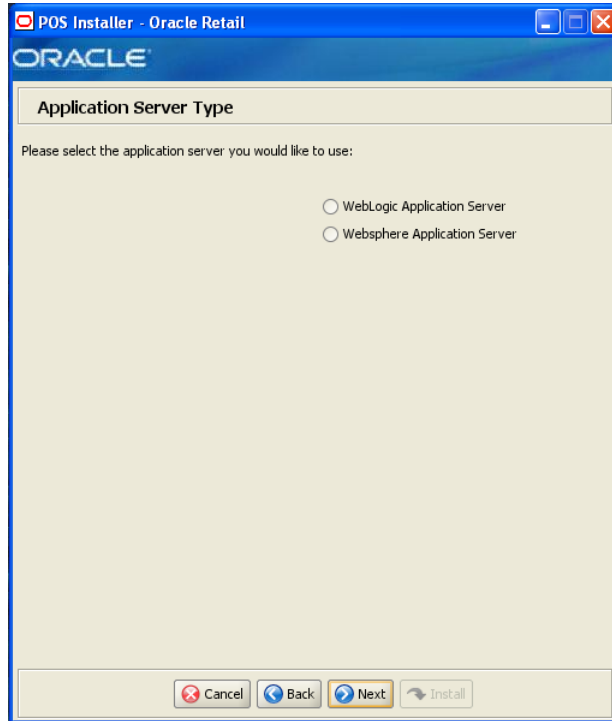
POS Installer - Oracle Retail

ORACLE

Application Server Type

Please select the application server you would like to use:

WebLogic Application Server

Websphere Application Server

Cancel Back Next Install